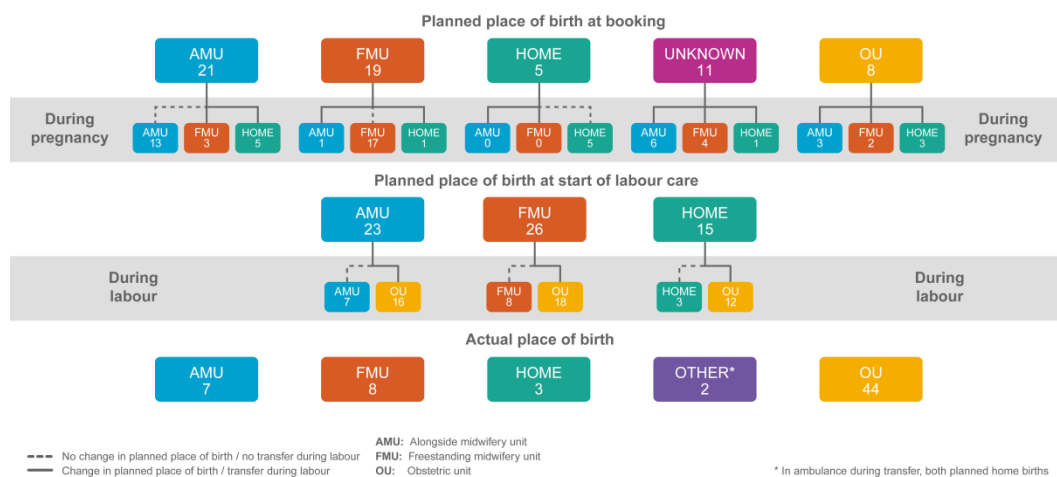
Planned place of birth at booking

AMU
21

FMU
19

HOME
5

UNKNOWN
11

OU
8

During pregnancy

AMU 13, FMU 3, HOME 5

AMU 1, FMU 17, HOME 1

AMU 0, FMU 0, HOME 5

AMU 6, FMU 4, HOME 1

AMU 3, FMU 2, HOME 3

During pregnancy

Planned place of birth at start of labour care

AMU
23

FMU
26

HOME
15

During labour

AMU 7, OU 16

FMU 8, OU 18

HOME 3, OU 12

During labour

Actual place of birth

AMU
7

FMU
8

HOME
3

OTHER*
2

OU
44

No change in planned place of birth / no transfer during labour
Change in planned place of birth / transfer during labour

AMU: Alongside midwifery unit
FMU: Freestanding midwifery unit
OU: Obstetric unit

* In ambulance during transfer, both planned home births